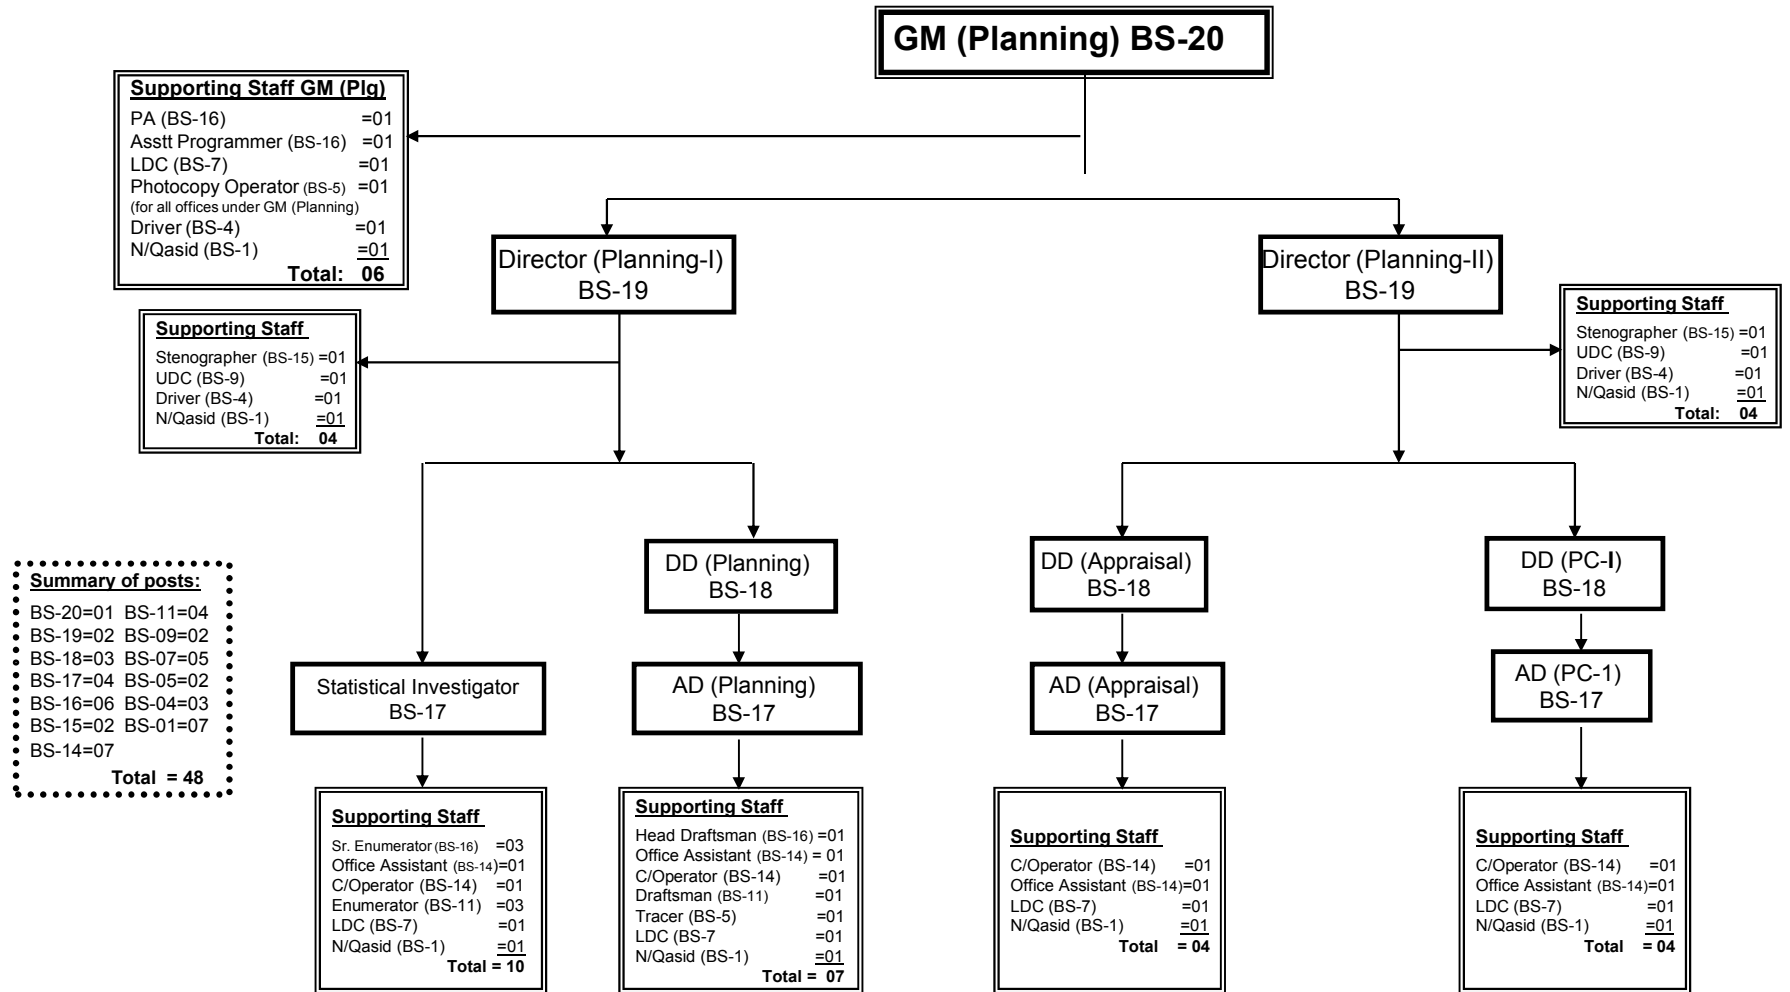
GM (Planning) BS-20

Supporting Staff GM (Plg)
PA (BS-16) =01
Asstt Programmer (BS-16) =01
LDC (BS-7) =01
Photocopy Operator (BS-5) =01
(for all offices under GM (Planning)
Driver (BS-4) =01
N/Qasid (BS-1) =01
Total: 06

Director (Planning-I) BS-19

Director (Planning-II) BS-19

Supporting Staff
Stenographer (BS-15) =01
UDC (BS-9) =01
Driver (BS-4) =01
N/Qasid (BS-1) =01
Total: 04

Supporting Staff
Stenographer (BS-15) =01
UDC (BS-9) =01
Driver (BS-4) =01
N/Qasid (BS-1) =01
Total: 04

Summary of posts:
BS-20=01 BS-11=04
BS-19=02 BS-09=02
BS-18=03 BS-07=05
BS-17=04 BS-05=02
BS-16=06 BS-04=03
BS-15=02 BS-01=07
BS-14=07
Total = 48

DD (Planning) BS-18

DD (Appraisal) BS-18

DD (PC-I) BS-18

Statistical Investigator BS-17

AD (Planning) BS-17

AD (Appraisal) BS-17

AD (PC-1) BS-17

Supporting Staff
Sr. Enumerator (BS-16) =03
Office Assistant (BS-14)=01
C/Operator (BS-14) =01
Enumerator (BS-11) =03
LDC (BS-7) =01
N/Qasid (BS-1) =01
Total = 10

Supporting Staff
Head Draftsman (BS-16) =01
Office Assistant (BS-14) = 01
C/Operator (BS-14) =01
Draftsman (BS-11) =01
Tracer (BS-5) =01
LDC (BS-7 =01
N/Qasid (BS-1) =01
Total = 07

Supporting Staff
C/Operator (BS-14) =01
Office Assistant (BS-14)=01
LDC (BS-7) =01
N/Qasid (BS-1) =01
Total = 04

Supporting Staff
C/Operator (BS-14) =01
Office Assistant (BS-14)=01
LDC (BS-7) =01
N/Qasid (BS-1) =01
Total = 04